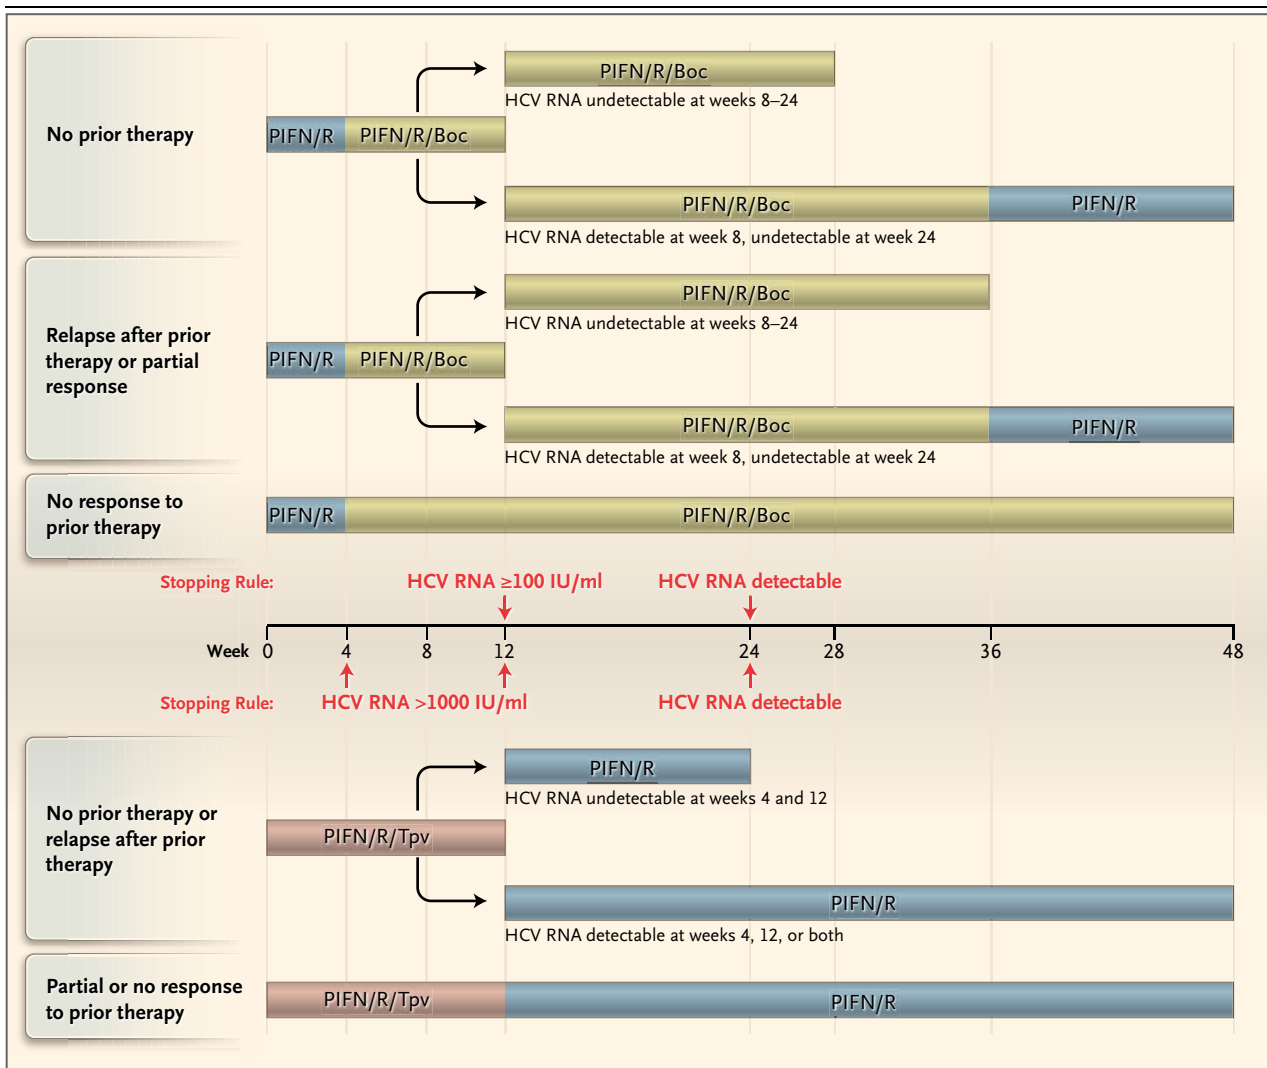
No prior therapy

PIFN/R/Boc
HCV RNA undetectable at weeks 8–24

PIFN/R PIFN/R/Boc

PIFN/R/Boc PIFN/R
HCV RNA detectable at week 8, undetectable at week 24

Relapse after prior therapy or partial response

PIFN/R/Boc
HCV RNA undetectable at weeks 8–24

PIFN/R PIFN/R/Boc

PIFN/R/Boc PIFN/R
HCV RNA detectable at week 8, undetectable at week 24

No response to prior therapy

PIFN/R PIFN/R/Boc

Stopping Rule: HCV RNA ≥100 IU/ml HCV RNA detectable

Week 0 4 8 12 24 28 36 48

Stopping Rule: HCV RNA >1000 IU/ml HCV RNA detectable

No prior therapy or relapse after prior therapy

PIFN/R
HCV RNA undetectable at weeks 4 and 12

PIFN/R/Tpv

PIFN/R
HCV RNA detectable at weeks 4, 12, or both

Partial or no response to prior therapy

PIFN/R/Tpv PIFN/R